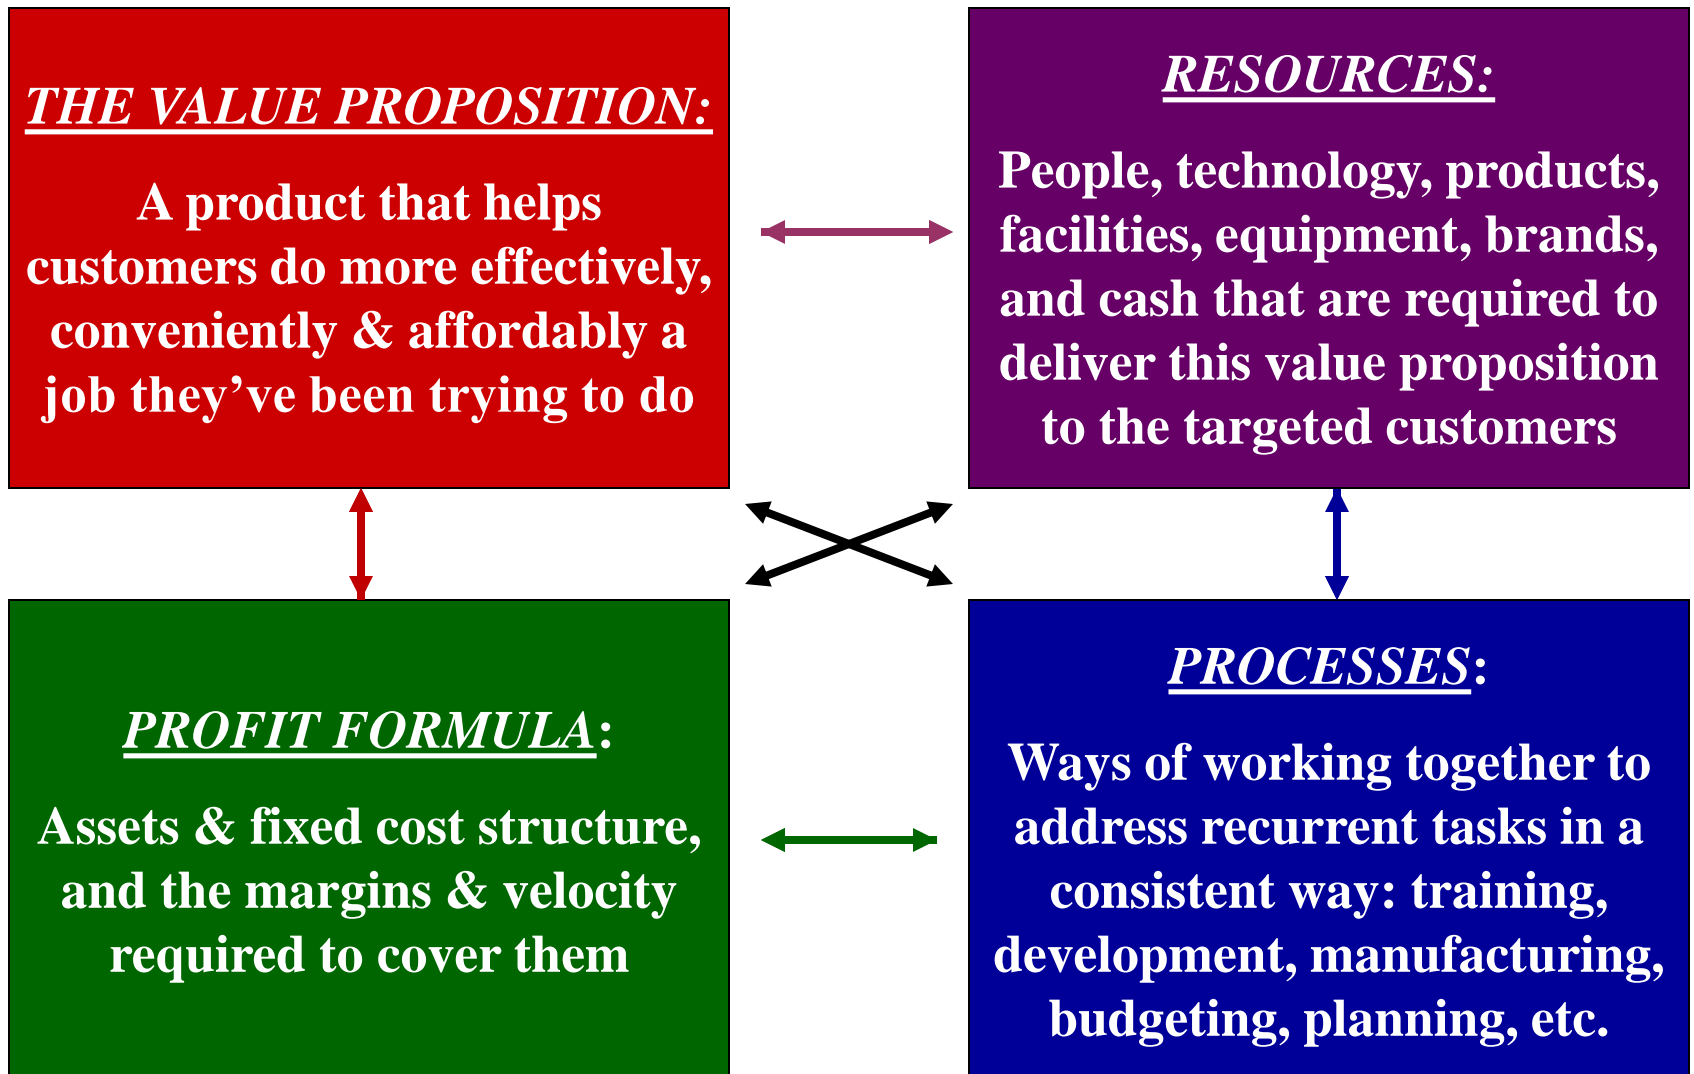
THE VALUE PROPOSITION:

A product that helps customers do more effectively, conveniently & affordably a job they’ve been trying to do

RESOURCES:

People, technology, products, facilities, equipment, brands, and cash that are required to deliver this value proposition to the targeted customers

PROFIT FORMULA:

Assets & fixed cost structure, and the margins & velocity required to cover them

PROCESSES:

Ways of working together to address recurrent tasks in a consistent way: training, development, manufacturing, budgeting, planning, etc.